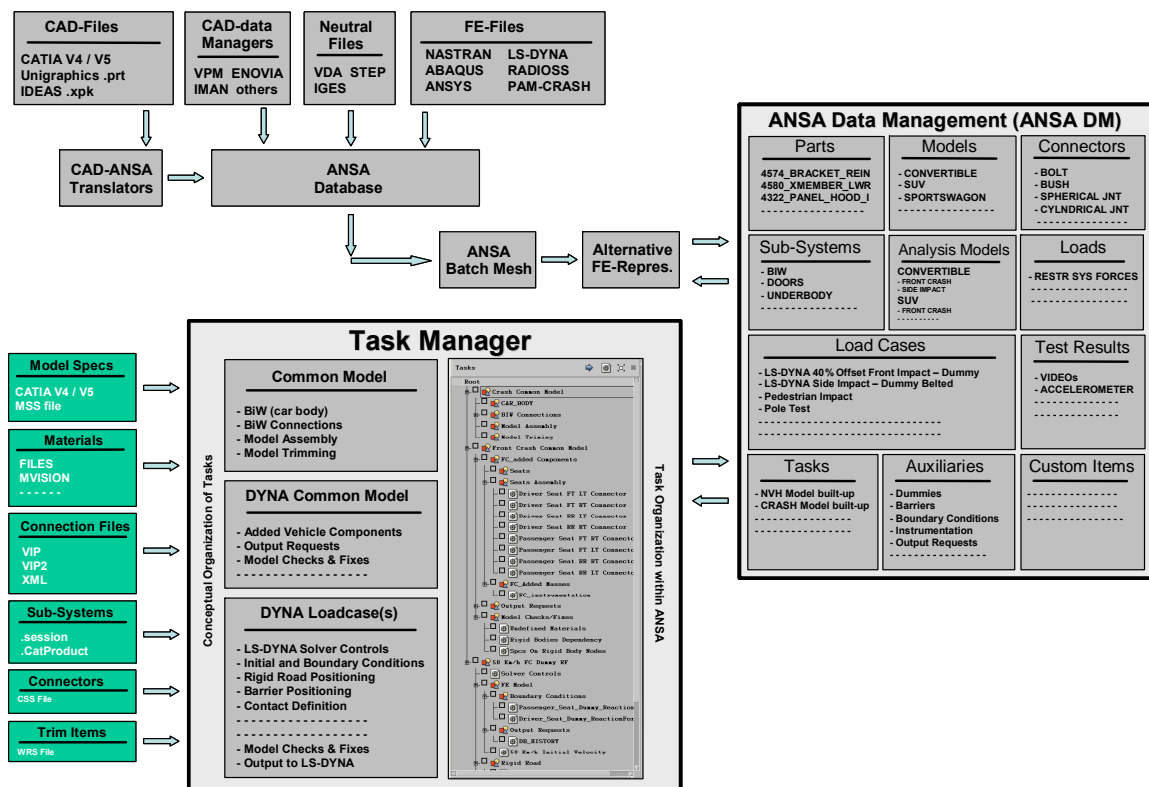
CAD-Files
CATIA V4 / V5
Unigraphics .prt
IDEAS .xpk

CAD-data Managers
VPM ENOVIA
IMAN others

Neutral Files
VDA STEP
IGES

FE-Files
NASTRAN LS-DYNA
ABAQUS RADIOSS
ANSYS PAM-CRASH

CAD-ANSA Translators

ANSA Database

ANSA Batch Mesh

Alternative FE-Repres.

ANSA Data Management (ANSA DM)

Parts
4574_BRACKET_REIN
4580_XMEMBER_LWR
4322_PANEL_HOOD_I
- - - - - - - - - - - - - - -

Models
- CONVERTIBLE
- SUV
- SPORTSWAGON
- - - - - - - - - - - - - - -

Connectors
- BOLT
- BUSH
- SPHERICAL JNT
- CYLNDRICAL JNT
- - - - - - - - - - - -

Sub-Systems
- BIW
- DOORS
- UNDERBODY
- - - - - - - - - - - - - -

Analysis Models
CONVERTIBLE
- FRONT CRASH
- SIDE IMPACT
SUV
- FRONT CRASH
- - - - - - - -

Loads
- RESTR SYS FORCES
- - - - - - - - - - - - - -
- - - - - - - - - - - - - -

Load Cases
- LS-DYNA 40% Offset Front Impact – Dummy
- LS-DYNA Side Impact – Dummy Belted
- Pedestrian Impact
- Pole Test
- - - - - - - - - - - - - - - - - - - - - - - - - -
- - - - - - - - - - - - - - - - - - - - - - - - - -

Test Results
- VIDEOs
- ACCELEROMETER
- - - - - - - - - - - - - -
- - - - - - - - - - - - - -

Tasks
- NVH Model built-up
- CRASH Model built-up
- - - - - - - - - - - - - - -
- - - - - - - - - - - - - - -

Auxiliaries
- Dummies
- Barriers
- Boundary Conditions
- Instrumentation
- Output Requests
- - - - - - - - - - - - - - -

Custom Items
- - - - - - - - - - - - - - -
- - - - - - - - - - - - - - -
- - - - - - - - - - - - - - -

Task Manager

Model Specs
CATIA V4 / V5
MSS file

Materials
FILES
MVISION
- - - - - -

Connection Files
VIP
VIP2
XML

Sub-Systems
.session
.CatProduct

Connectors
CSS File

Trim Items
WRS File

Conceptual Organization of Tasks

Common Model
- BiW (car body)
- BiW Connections
- Model Assembly
- Model Trimming

DYNA Common Model
- Added Vehicle Components
- Output Requests
- Model Checks & Fixes
- - - - - - - - - - - - - - - - - -

DYNA Loadcase(s)
- LS-DYNA Solver Controls
- Initial and Boundary Conditions
- Rigid Road Positioning
- Barrier Positioning
- Contact Definition
- - - - - - - - - - - - - - - - - -
- - - - - - - - - - - - - - - - - -
- Model Checks & Fixes
- Output to LS-DYNA

Tasks
Root
Crash Common Model
CAR_BODY
BIW Connections
Model Assembly
Model Triming
Front Crash Common Model
FC_added Components
Seats
Seats Assembly
Driver Seat FT LT Connector
Driver Seat FT RT Connector
Driver Seat RR LT Connector
Driver Seat RR RT Connector
Passenger Seat FT RT Connecto
Passenger Seat FT LT Connecto
Passenger Seat RR RT Connecto
Passenger Seat RR LT Connecto
FC_Added Masses
FC_instrumentation
Output Requests
Model Checks/Fixes
Undefined Materials
Rigid Bodies Dependency
Spcs On Rigid Body Nodes
50 Km/h FC Dummy RF
Solver Controls
FE Model
Boundary Conditions
Passenger_Seat_Dummy_Reaction
Driver_Seat_Dummy_ReactionFor
Output Requests
DB_HISTORY
50 Km/h Initial Velocity
Rigid Road

Task Organization within ANSA